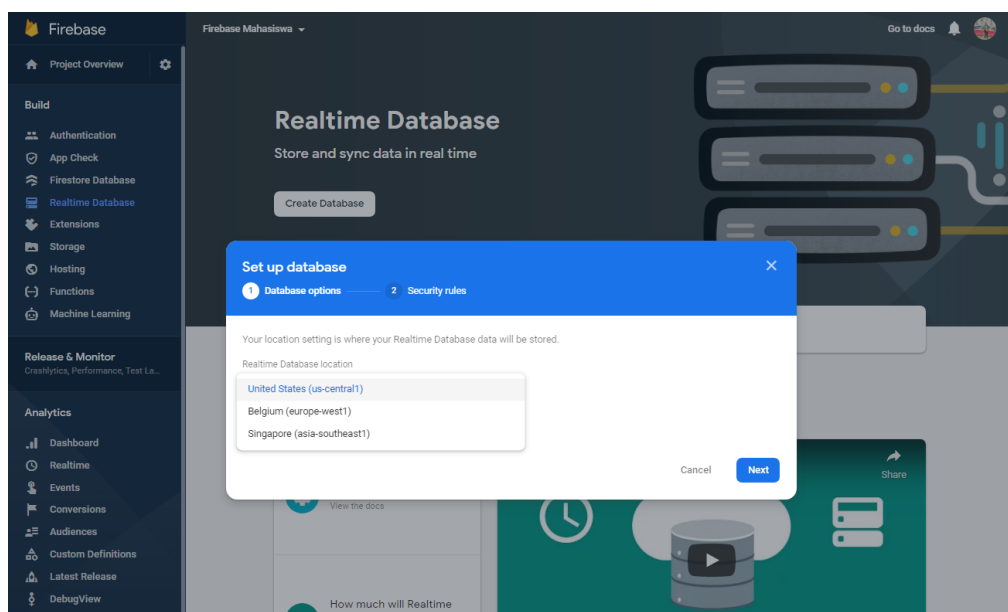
Firebase

Project Overview

Build

Authentication

App Check

Firestore Database

Realtime Database

Extensions

Storage

Hosting

Functions

Machine Learning

Release & Monitor

Crashlytics, Performance, Test La...

Analytics

Dashboard

Realtime

Events

Conversions

Audiences

Custom Definitions

Latest Release

DebugView

Firebase Mahasiswa

Go to docs

Realtime Database

Store and sync data in real time

Create Database

Set up database

1 Database options

2 Security rules

Your location setting is where your Realtime Database data will be stored.

Realtime Database location

United States (us-central1)

Belgium (europe-west1)

Singapore (asia-southeast1)

Cancel

Next

View the docs

Share

How much will Realtime